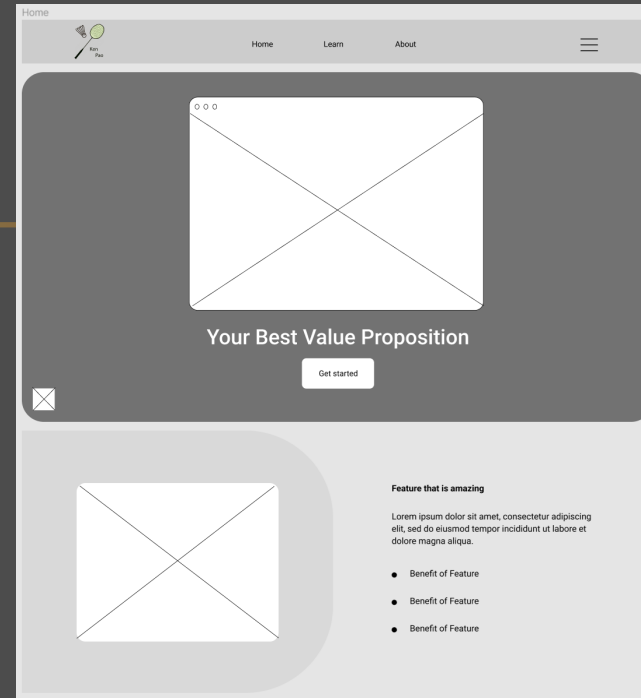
Home

Ken
Pao

Home Learn About

Your Best Value Proposition

Get started

Feature that is amazing

Lorem ipsum dolor sit amet, consectetur adipiscing elit, sed do eiusmod tempor incididunt ut labore et dolore magna aliqua.

- Benefit of Feature
- Benefit of Feature
- Benefit of Feature